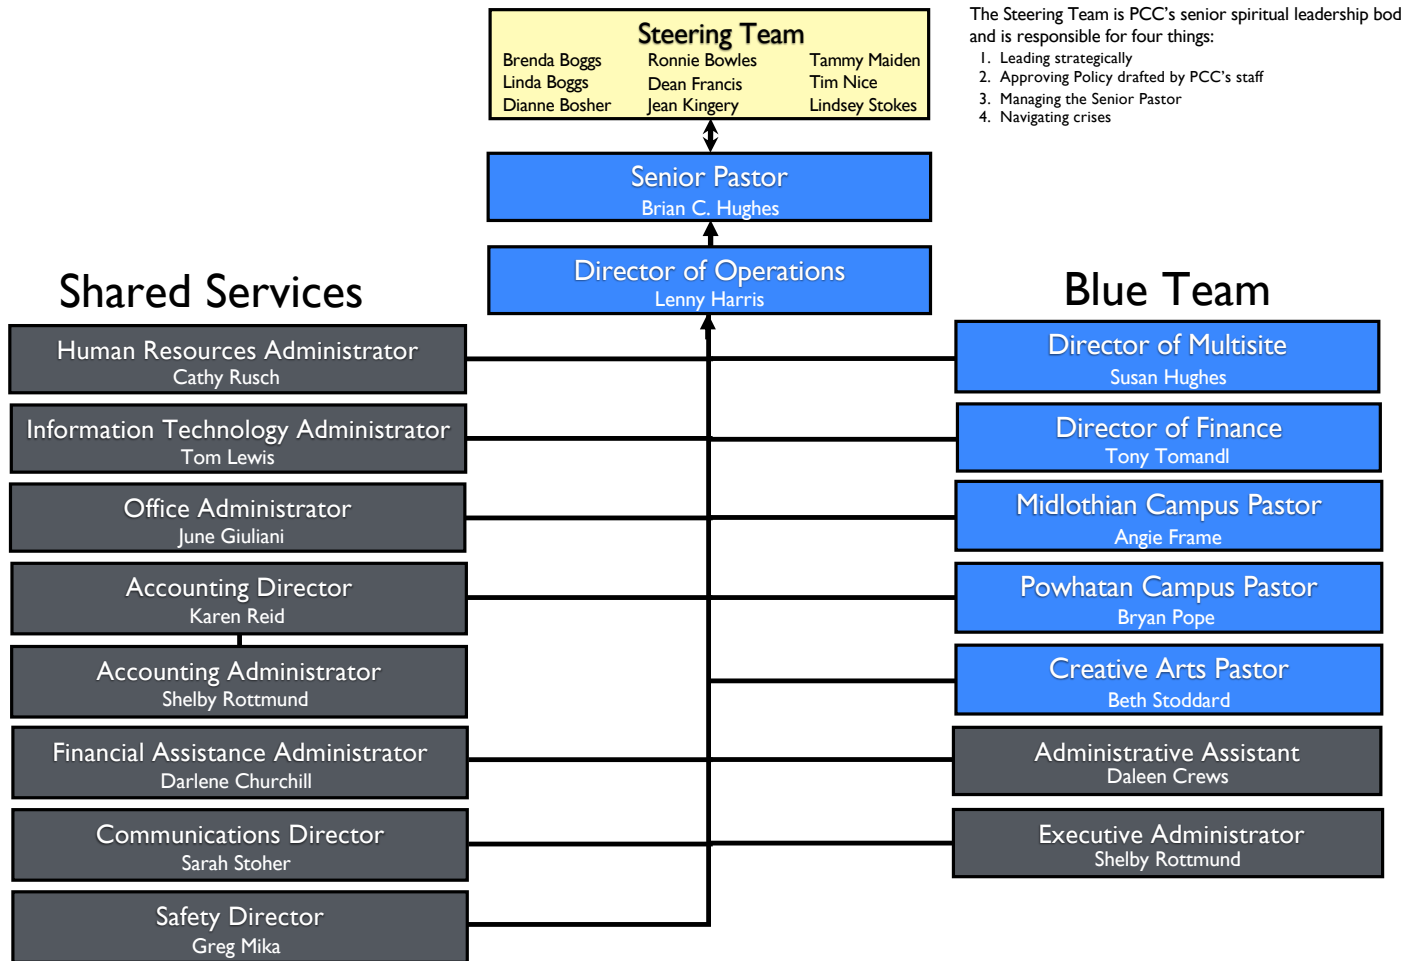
Steering Team
Brenda Boggs
Linda Boggs
Dianne Bosher
Ronnie Bowles
Dean Francis
Jean Kingery
Tammy Maiden
Tim Nice
Lindsey Stokes

The Steering Team is PCC's senior spiritual leadership bod and is responsible for four things:
1. Leading strategically
2. Approving Policy drafted by PCC's staff
3. Managing the Senior Pastor
4. Navigating crises

Senior Pastor
Brian C. Hughes

Director of Operations
Lenny Harris

Shared Services

Human Resources Administrator
Cathy Rusch

Information Technology Administrator
Tom Lewis

Office Administrator
June Giuliani

Accounting Director
Karen Reid

Accounting Administrator
Shelby Rottmund

Financial Assistance Administrator
Darlene Churchill

Communications Director
Sarah Stoher

Safety Director
Greg Mika

Blue Team

Director of Multisite
Susan Hughes

Director of Finance
Tony Tomandl

Midlothian Campus Pastor
Angie Frame

Powhatan Campus Pastor
Bryan Pope

Creative Arts Pastor
Beth Stoddard

Administrative Assistant
Daleen Crews

Executive Administrator
Shelby Rottmund